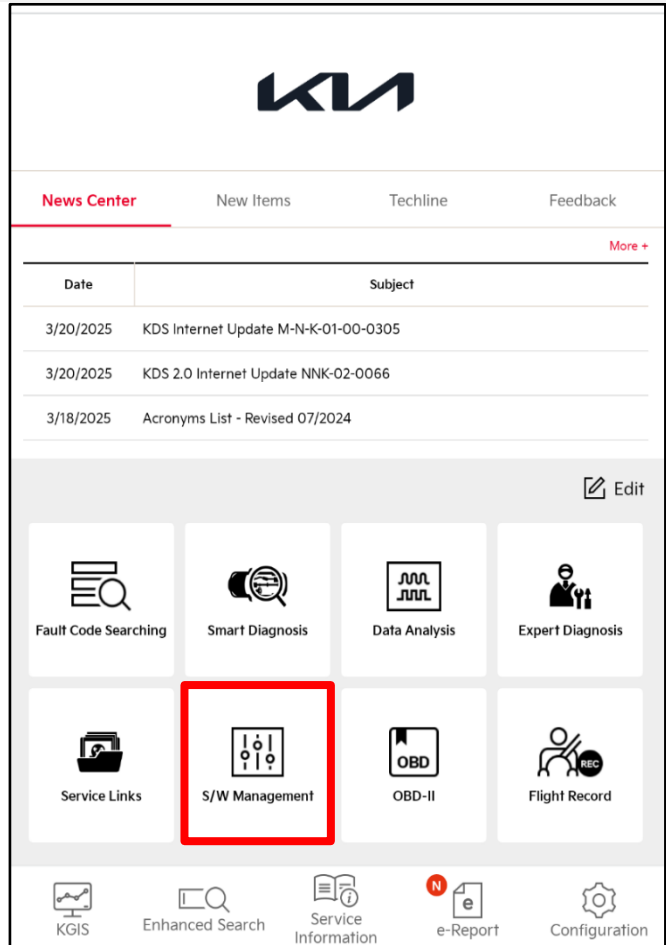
KIA

News Center New Items Techline Feedback

More +

| Date | Subject |
|---|---|
| 3/20/2025 | KDS Internet Update M-N-K-01-00-0305 |
| 3/20/2025 | KDS 2.0 Internet Update NNK-02-0066 |
| 3/18/2025 | Acronyms List - Revised 07/2024 |

Edit

Fault Code Searching
Smart Diagnosis
Data Analysis
Expert Diagnosis
Service Links
S/W Management
OBD
OBD-II
REC
Flight Record

KGIS
Enhanced Search
Service Information
N
e
e-Report
Configuration